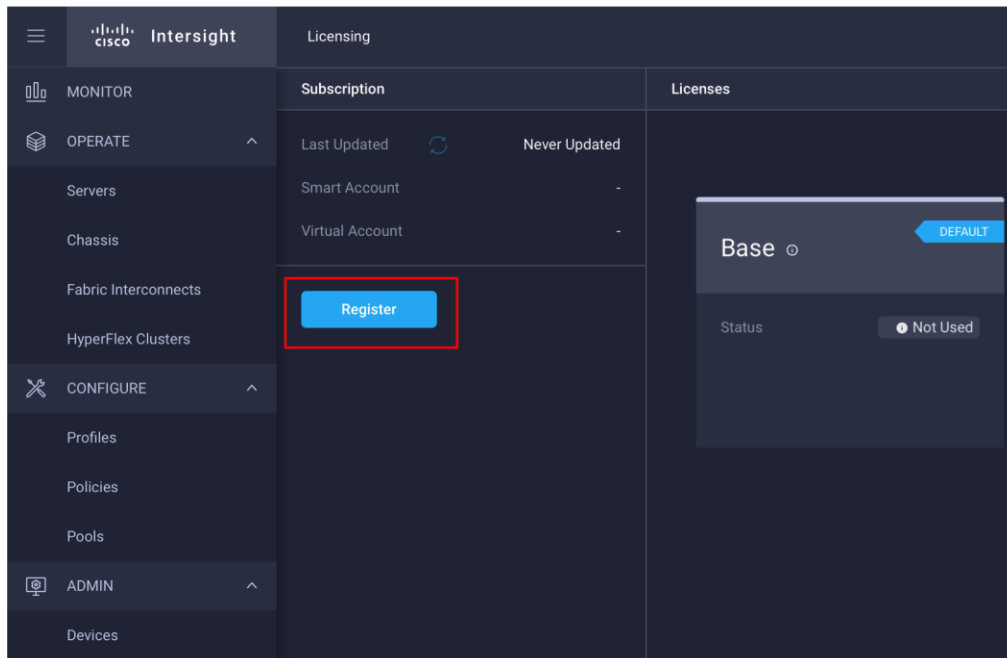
cisco Intersight

Licensing

MONITOR

OPERATE

Servers

Chassis

Fabric Interconnects

HyperFlex Clusters

CONFIGURE

Profiles

Policies

Pools

ADMIN

Devices

Subscription

Last Updated Never Updated

Smart Account -

Virtual Account -

Register

Licenses

DEFAULT

Base

Status Not Used